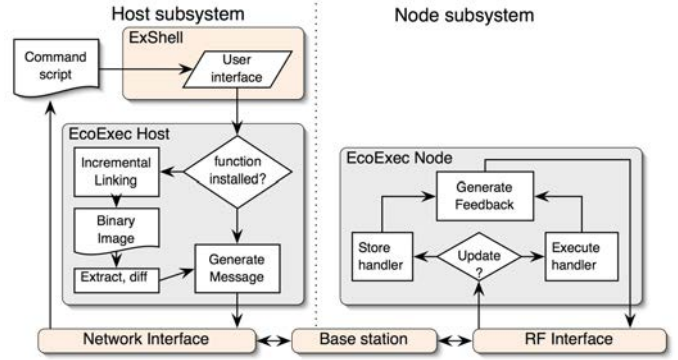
Host subsystem

Node subsystem

Command script

ExShell

User interface

EcoExec Host

Incremental Linking

function installed?

Binary Image

Extract, diff

Generate Message

EcoExec Node

Generate Feedback

Store handler

Update ?

Execute handler

Network Interface

Base station

RF Interface